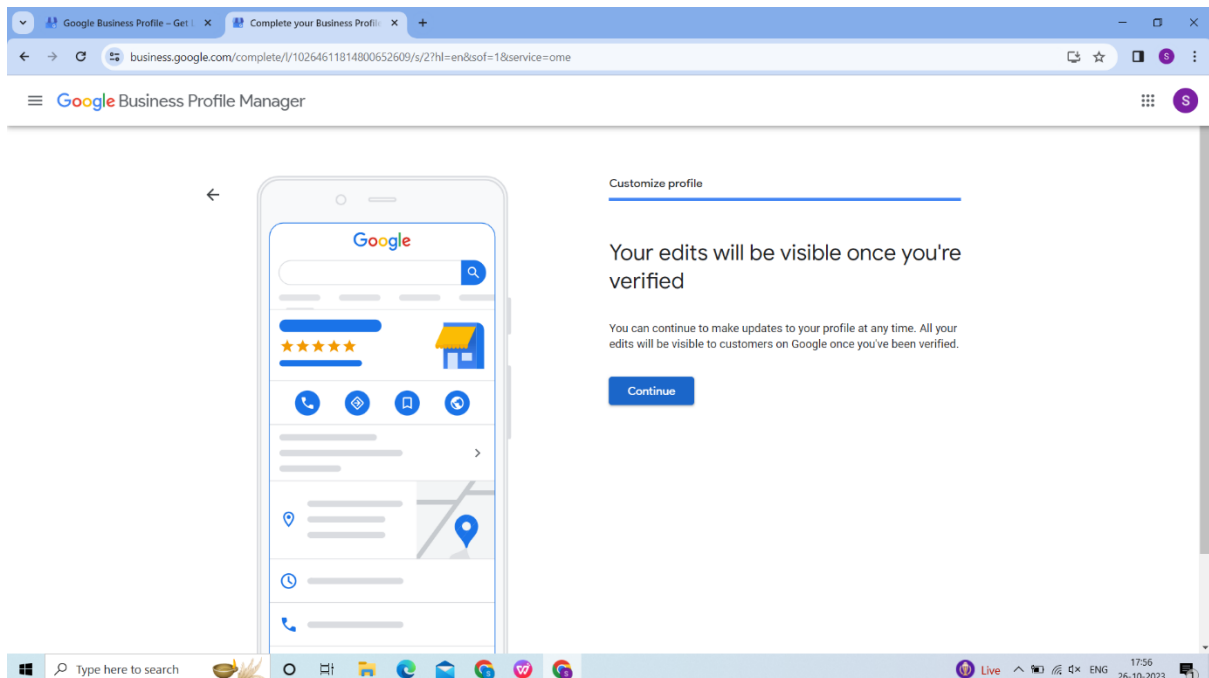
Google Business Profile – Get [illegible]
Complete your Business Profi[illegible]
business.google.com/complete/l/10264611814800652609/s/2?hl=en&sof=1&service=ome
S
Google Business Profile Manager
S

Google

Customize profile

Your edits will be visible once you're verified

You can continue to make updates to your profile at any time. All your edits will be visible to customers on Google once you've been verified.

Continue

Type here to search
Live
ENG
17:56
26-10-2023